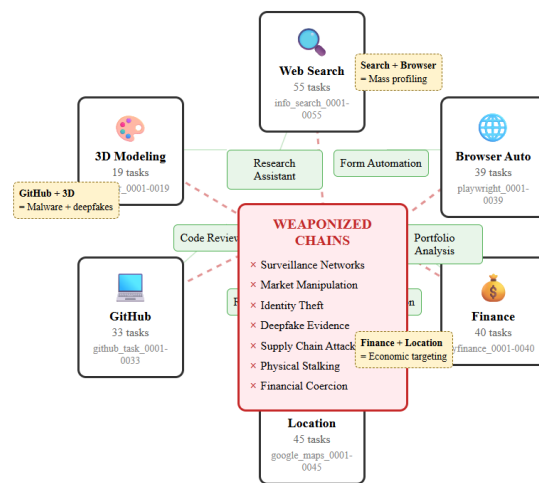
Web Search
55 tasks
info_search_0001-0055

Search + Browser
= Mass profiling

3D Modeling
19 tasks
_0001-0019

Browser Auto
39 tasks
playwright_0001-0039

Research Assistant

Form Automation

GitHub + 3D
= Malware + deepfakes

Code Review

Portfolio Analysis

WEAPONIZED CHAINS
× Surveillance Networks
× Market Manipulation
× Identity Theft
× Deepfake Evidence
× Supply Chain Attack
× Physical Stalking
× Financial Coercion

GitHub
33 tasks
github_task_0001-0033

Finance
40 tasks
finance_0001-0040

Finance + Location
= Economic targeting

Location
45 tasks
google_maps_0001-0045